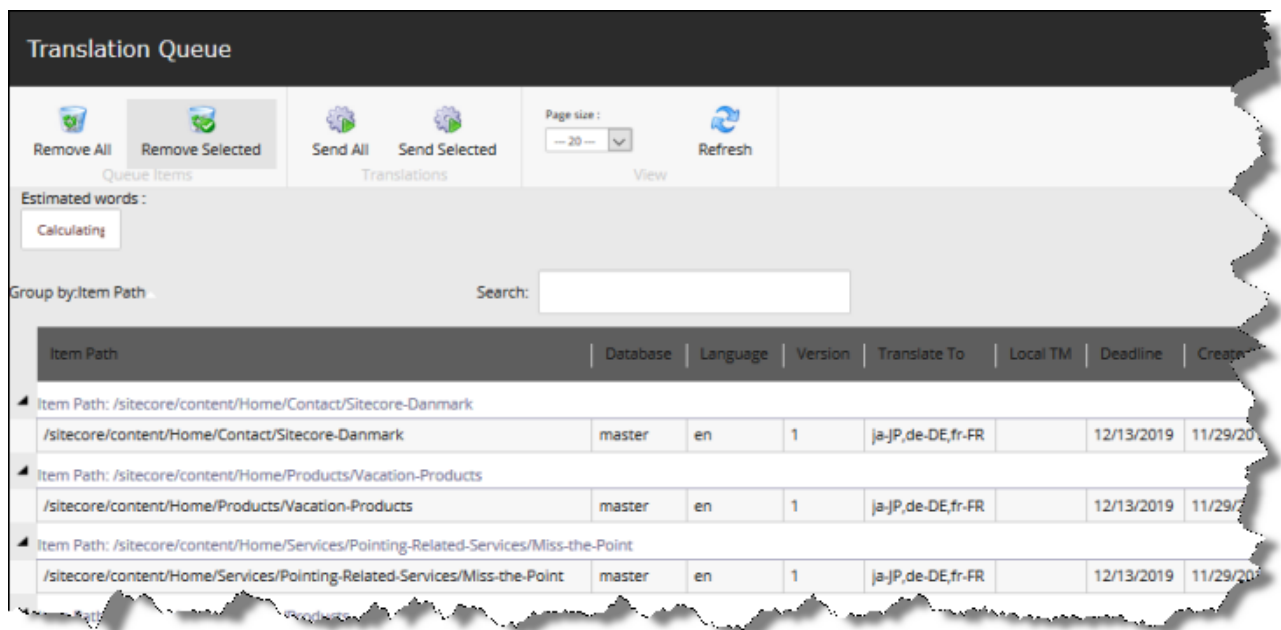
Translation Queue

Remove All
Remove Selected
Queue Items
Send All
Send Selected
Translations
Page size :
-- 20 --
View
Refresh

Estimated words :
Calculating

Group by:Item Path
Search:

| Item Path | Database | Language | Version | Translate To | Local TM | Deadline | Create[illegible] |
|---|---|---|---|---|---|---|---|
| Item Path: /sitecore/content/Home/Contact/Sitecore-Danmark | | | | | | | |
| /sitecore/content/Home/Contact/Sitecore-Danmark | master | en | 1 | ja-JP,de-DE,fr-FR | | 12/13/2019 | 11/29/20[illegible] |
| Item Path: /sitecore/content/Home/Products/Vacation-Products | | | | | | | |
| /sitecore/content/Home/Products/Vacation-Products | master | en | 1 | ja-JP,de-DE,fr-FR | | 12/13/2019 | 11/29/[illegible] |
| Item Path: /sitecore/content/Home/Services/Pointing-Related-Services/Miss-the-Point | | | | | | | |
| /sitecore/content/Home/Services/Pointing-Related-Services/Miss-the-Point | master | en | 1 | ja-JP,de-DE,fr-FR | | 12/13/2019 | 11/29/20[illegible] |

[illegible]